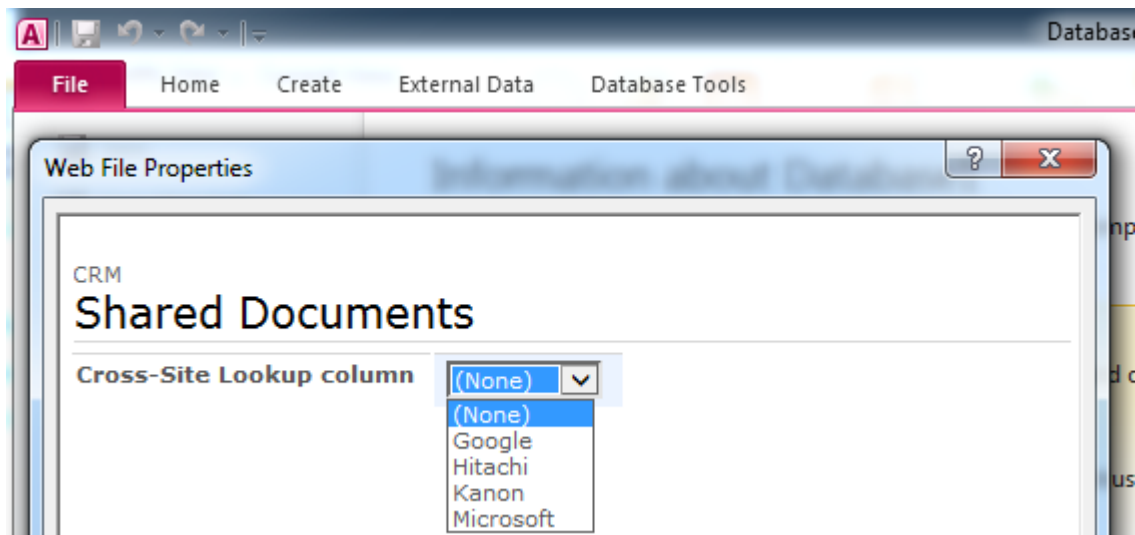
A

Databas

File Home Create External Data Database Tools

Web File Properties

?

x

Information about Database

np

CRM
Shared Documents

Cross-Site Lookup column (None)

(None)
Google
Hitachi
Kanon
Microsoft

d c

us